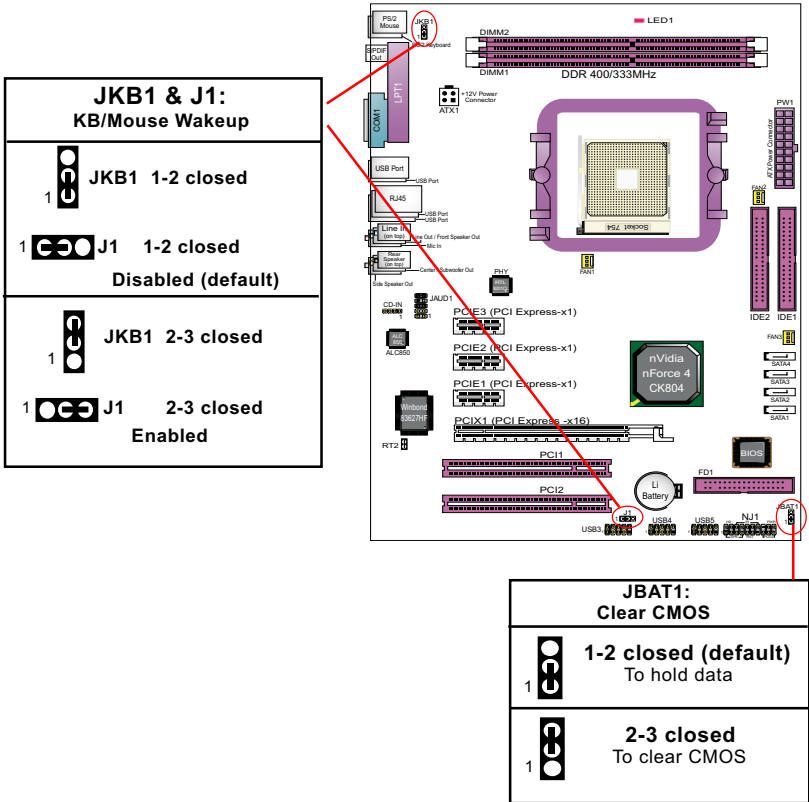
JKB1 & J1:
KB/Mouse Wakeup

1 JKB1 1-2 closed

1 J1 1-2 closed
Disabled (default)

1 JKB1 2-3 closed

1 J1 2-3 closed
Enabled

PS/2 Mouse
JKB1
1
PS/2 Keyboard
SPDIF Out
LPT1
COM1
+12V Power Connector
ATX1
DIMM2
DIMM1
LED1
DDR 400/333MHz
PW1
ATX Power Connector
USB Port
USB Port
RJ45
USB Port
USB Port
Line In (on top)
Line Out / Front Speaker Out
Mic In
Rear Speaker (on top)
Center / Subwoofer Out
Side Speaker Out
Socket 754
FAN2
FAN1
PHY
CD-IN
JAUD1
ALC850
PCIE3 (PCI Express-x1)
PCIE2 (PCI Express-x1)
PCIE1 (PCI Express-x1)
PCIX1 (PCI Express -x16)
nVidia nForce 4 CK804
IDE2
IDE1
FAN3
SATA4
SATA3
SATA2
SATA1
Winbond 83627HF
RT2
BIOS
PCI1
PCI2
Li Battery
FD1
J1
USB3
USB4
USB5
NJ1
JBAT1

JBAT1:
Clear CMOS

1 1-2 closed (default)
To hold data

1 2-3 closed
To clear CMOS